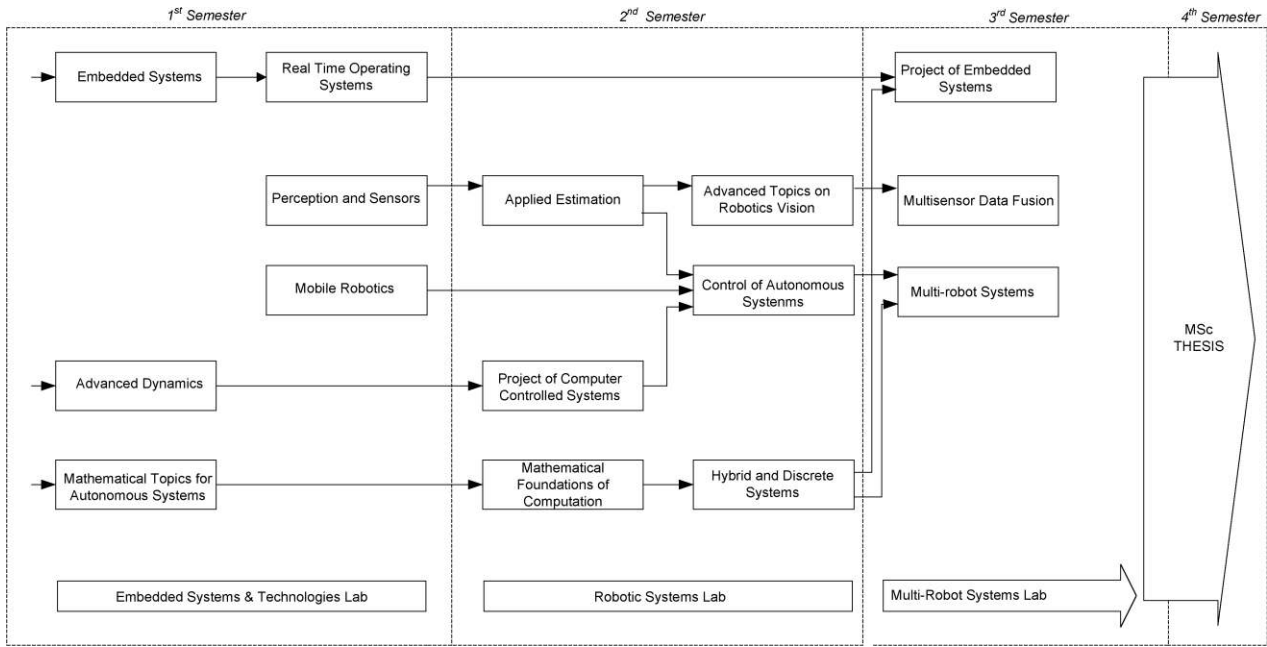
1$^{st}$ Semester

2$^{nd}$ Semester

3$^{rd}$ Semester

4$^{th}$ Semester

Embedded Systems

Real Time Operating Systems

Project of Embedded Systems

Perception and Sensors

Applied Estimation

Advanced Topics on Robotics Vision

Multisensor Data Fusion

Mobile Robotics

Control of Autonomous Systenms

Multi-robot Systems

MSc THESIS

Advanced Dynamics

Project of Computer Controlled Systems

Mathematical Topics for Autonomous Systems

Mathematical Foundations of Computation

Hybrid and Discrete Systems

Embedded Systems & Technologies Lab

Robotic Systems Lab

Multi-Robot Systems Lab